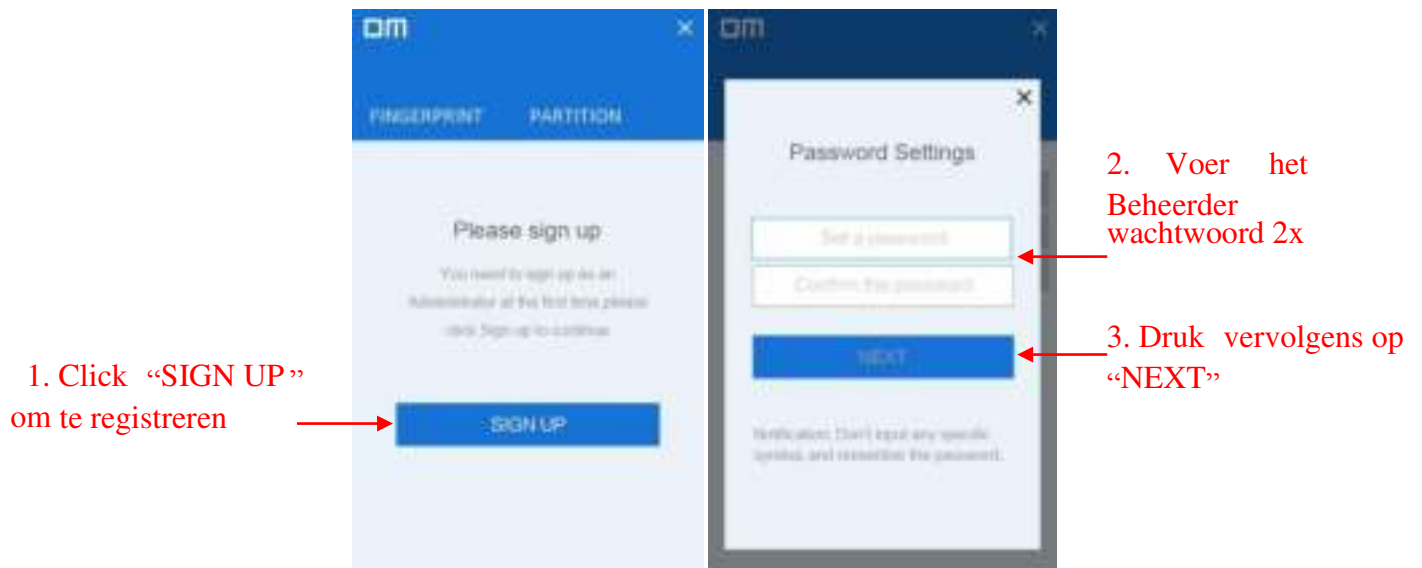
OM ×

FINGERPRINT PARTITION

Please sign up

You need to sign up as an Administrator at the first time please click Sign up to continue

SIGN UP

1. Click "SIGN UP" om te registreren

OM ×

×

Password Settings

Set a password

Confirm the password

NEXT

Notification: Don't input any specific symbols and remember the password.

2. Voer het Beheerder wachtwoord 2x

3. Druk vervolgens op "NEXT"